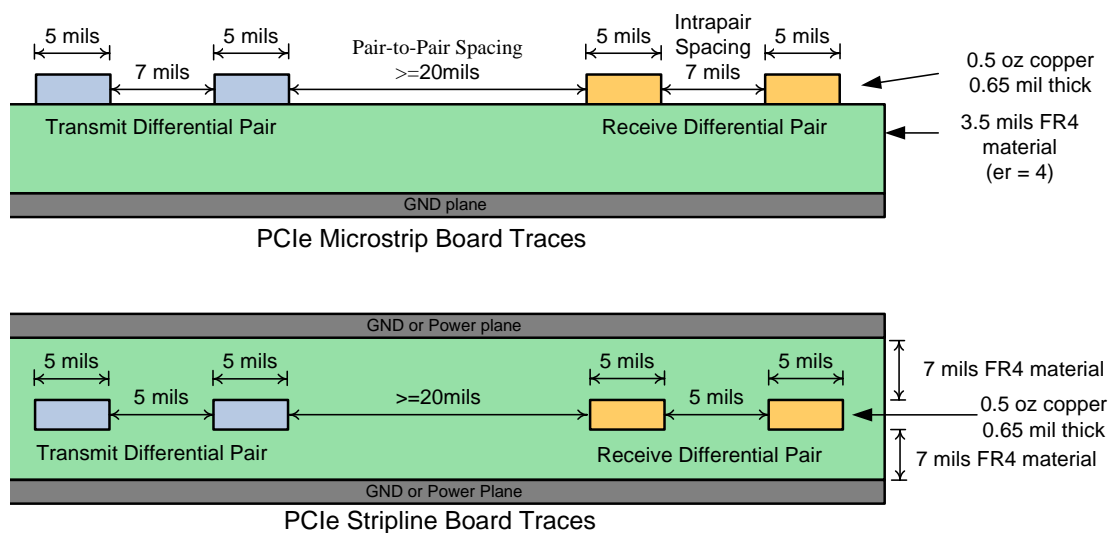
5 mils

7 mils

5 mils

Pair-to-Pair Spacing
>=20mils

5 mils

Intrapair Spacing
7 mils

5 mils

0.5 oz copper
0.65 mil thick

Transmit Differential Pair

Receive Differential Pair

3.5 mils FR4 material
(er = 4)

GND plane

PCIe Microstrip Board Traces

GND or Power plane

5 mils

5 mils

5 mils

5 mils

5 mils

>=20mils

5 mils

7 mils FR4 material

0.5 oz copper
0.65 mil thick

Transmit Differential Pair

Receive Differential Pair

7 mils FR4 material

GND or Power Plane

PCIe Stripline Board Traces